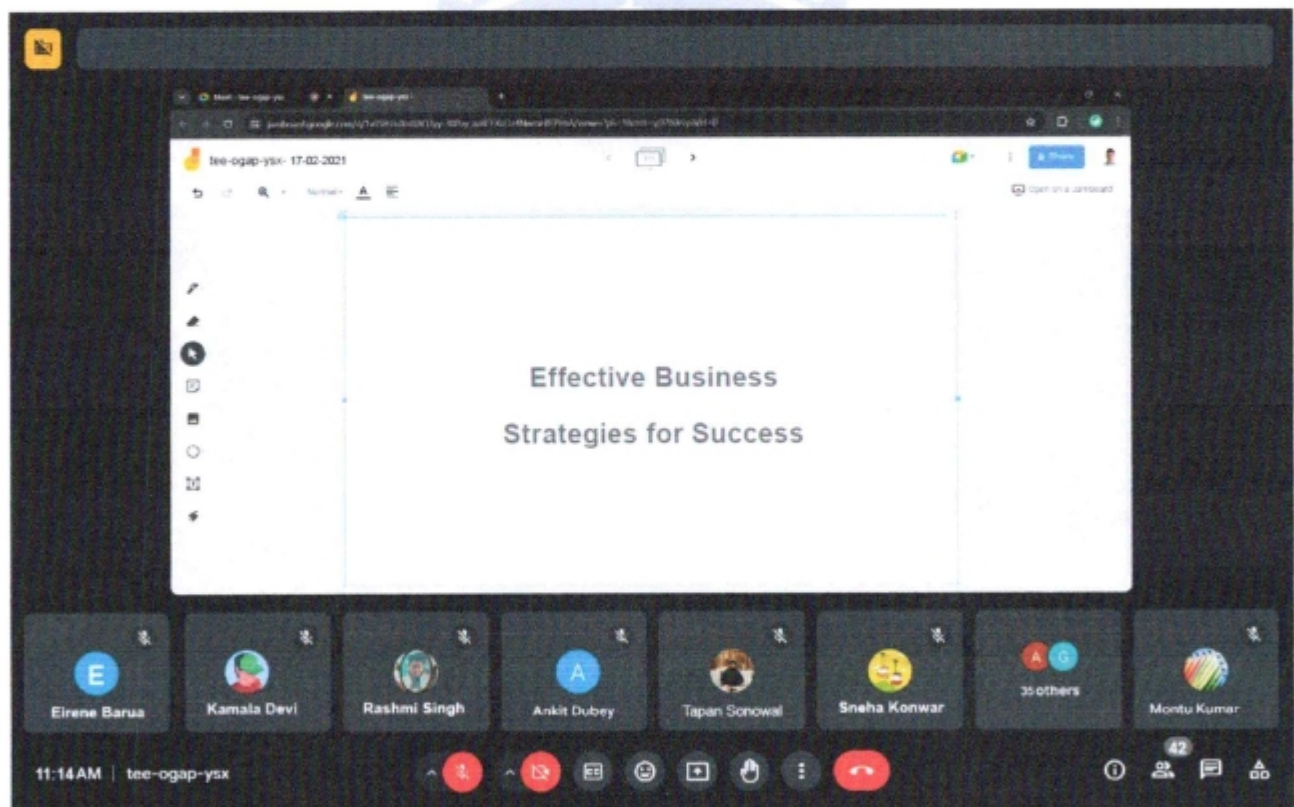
tee-ogap-ysx- 17-02-2021

Effective Business

Strategies for Success

E
Eirene Barua

Kamala Devi

Rashmi Singh

A
Ankit Dubey

Tapan Sonowal

Sneha Konwar

A G
35 others

Montu Kumar

11:14 AM | tee-ogap-ysx

42